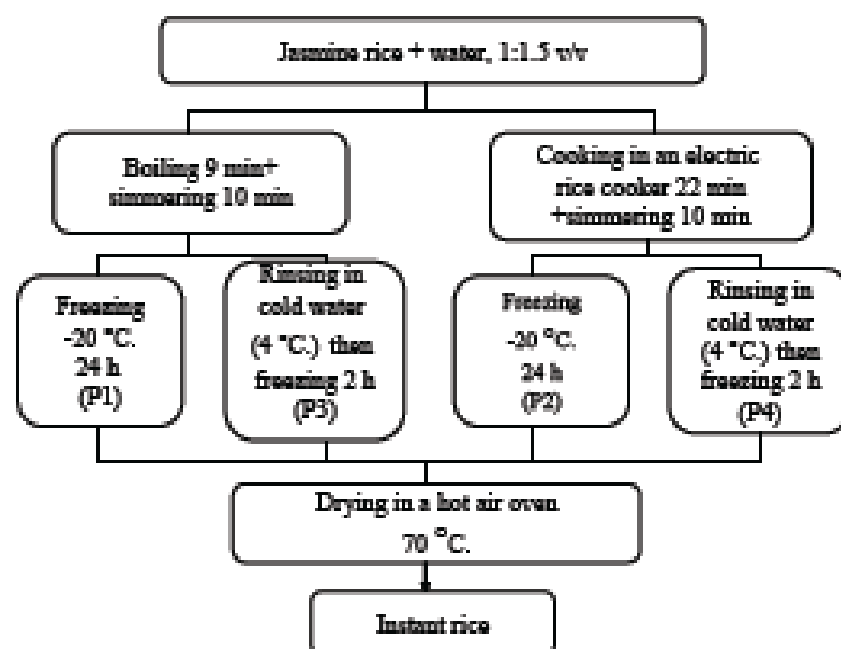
Jasmine rice + water, 1:1.5 v/v

Boiling 9 min+ simmering 10 min

Cooking in an electric rice cooker 22 min +simmering 10 min

Freezing -20 °C. 24 h (P1)

Rinsing in cold water (4 °C.) then freezing 2 h (P3)

Freezing -20 °C. 24 h (P2)

Rinsing in cold water (4 °C.) then freezing 2 h (P4)

Drying in a hot air oven. 70 °C.

Instant rice